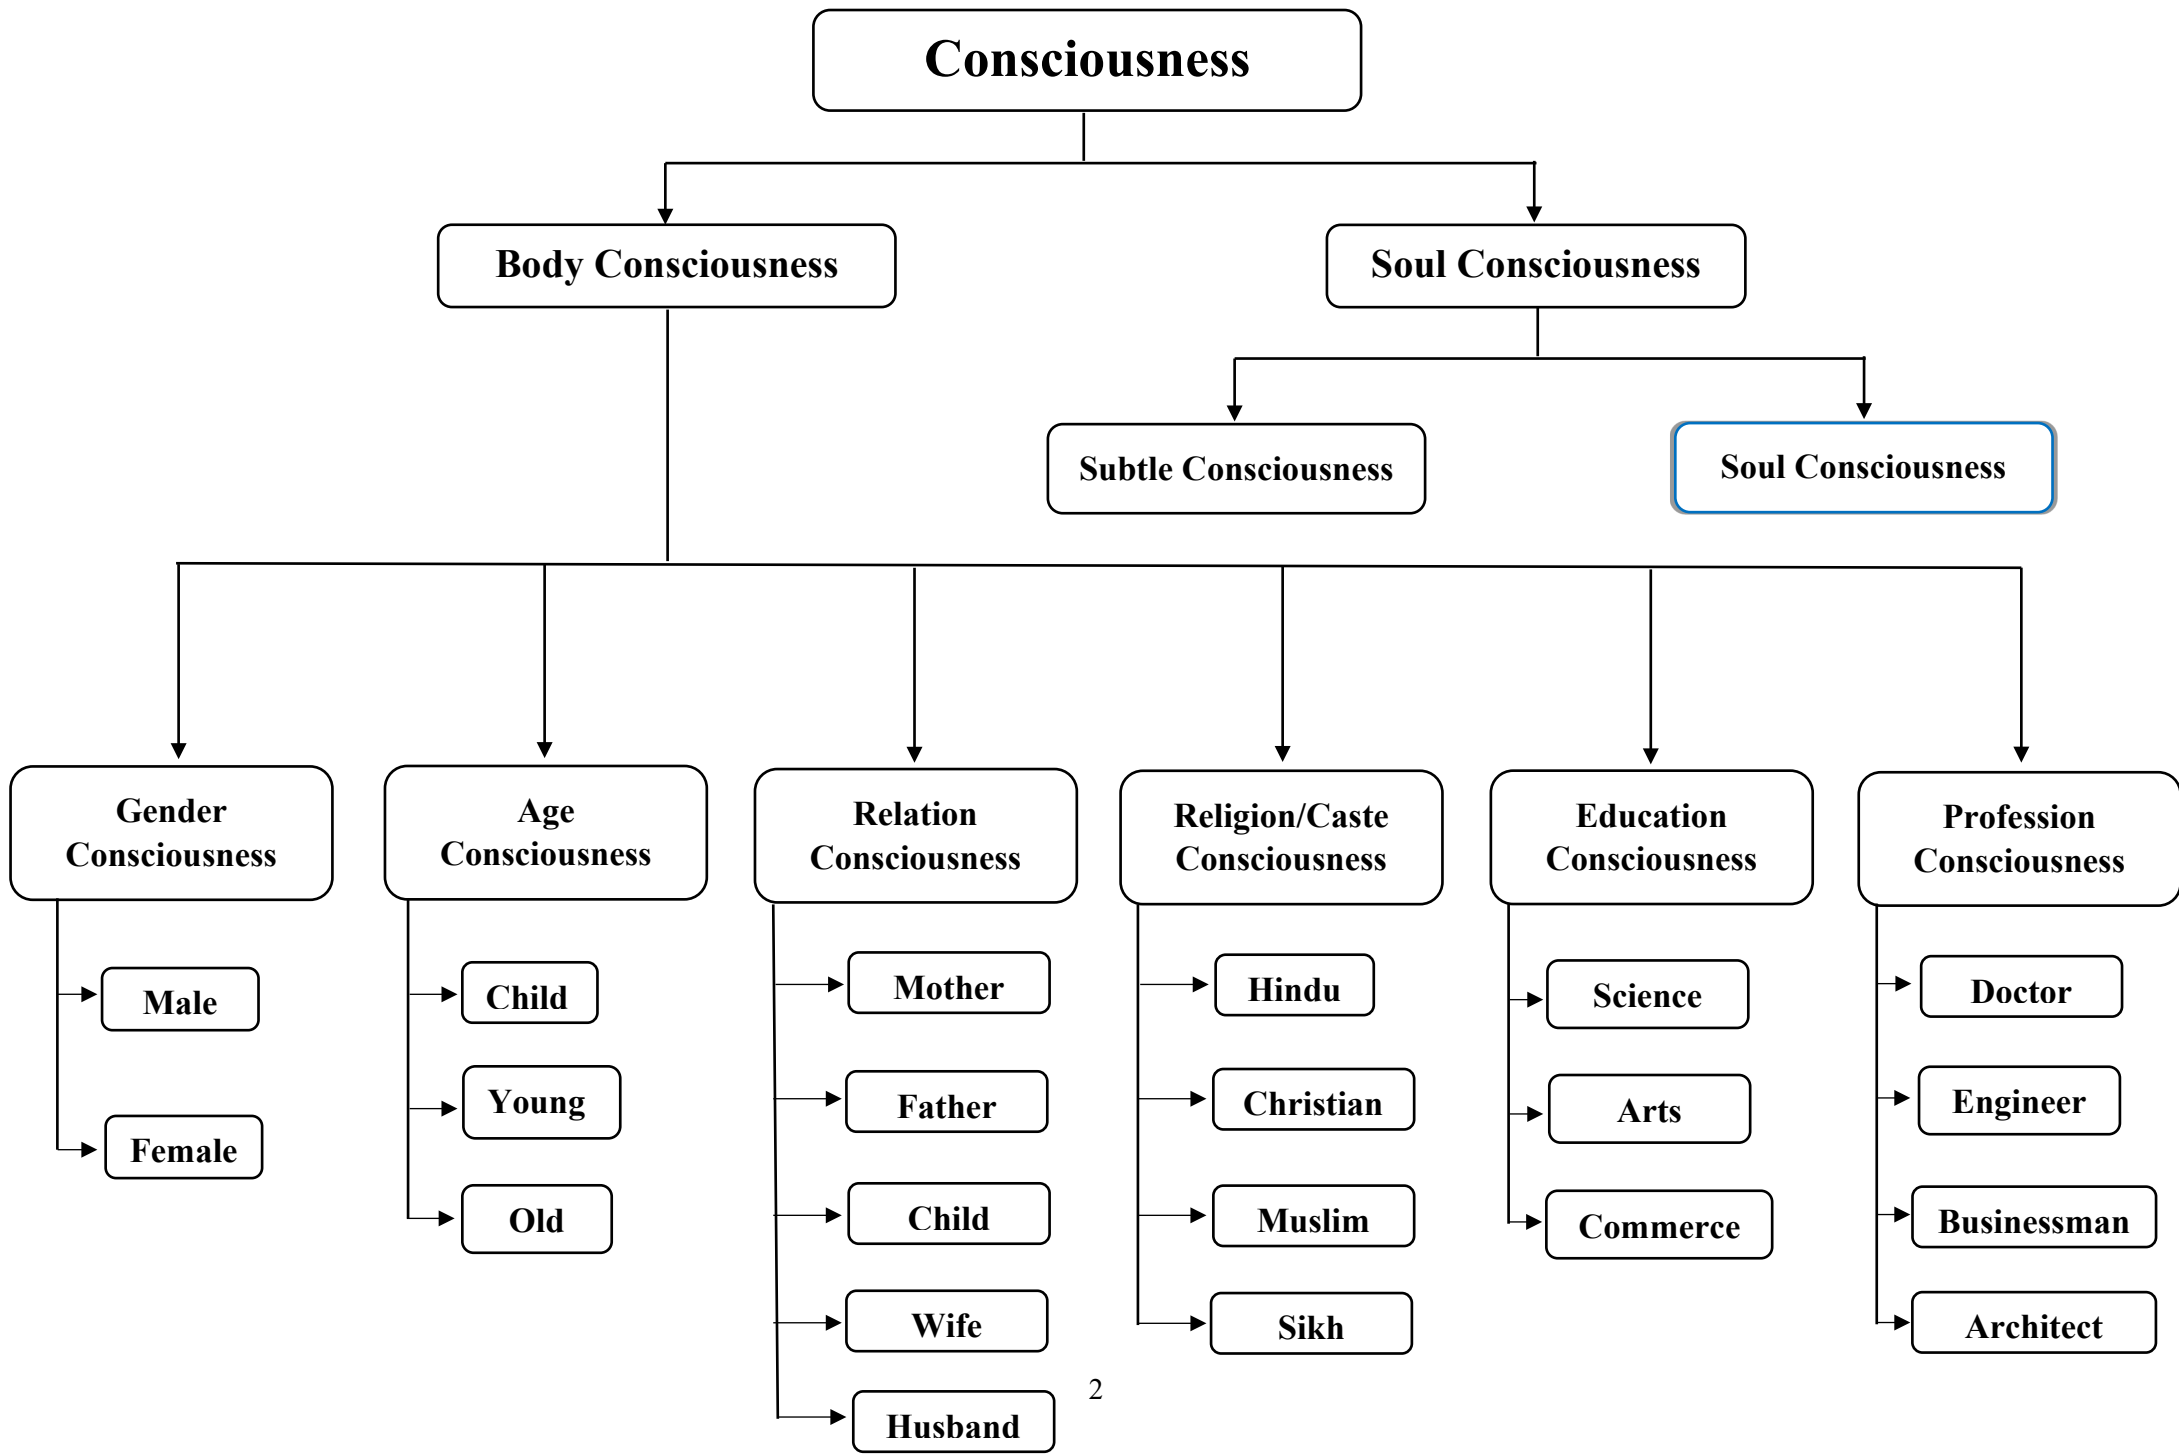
Consciousness

Body Consciousness

Soul Consciousness

Subtle Consciousness

Soul Consciousness

Gender Consciousness

Male

Female

Age Consciousness

Child

Young

Old

Relation Consciousness

Mother

Father

Child

Wife

Husband

Religion/Caste Consciousness

Hindu

Christian

Muslim

Sikh

Education Consciousness

Science

Arts

Commerce

Profession Consciousness

Doctor

Engineer

Businessman

Architect

2